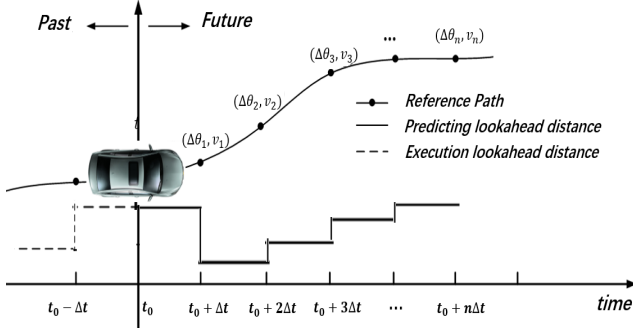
Past

Future

$(\Delta\theta_n, v_n)$

...

$(\Delta\theta_3, v_3)$

$(\Delta\theta_2, v_2)$

$(\Delta\theta_1, v_1)$

$t$

Reference Path

Predicting lookahead distance

Execution lookahead distance

$t_0 - \Delta t$

$t_0$

$t_0 + \Delta t$

$t_0 + 2\Delta t$

$t_0 + 3\Delta t$

...

$t_0 + n\Delta t$

time